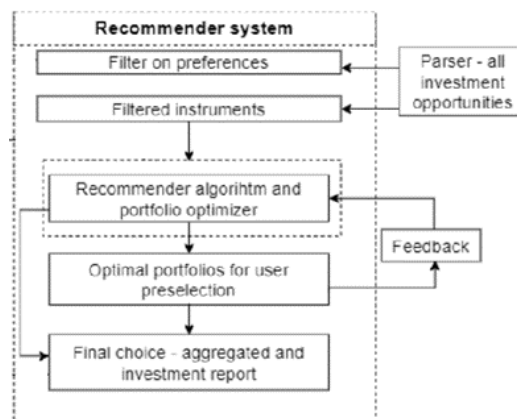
Recommender system

Filter on preferences

Parser - all investment opportunities

Filtered instruments

Recommender algorihtm and portfolio optimizer

Feedback

Optimal portfolios for user preselection

Final choice - aggregated and investment report